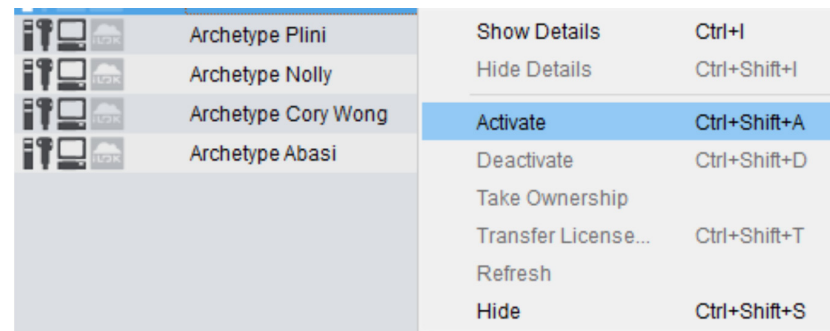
Archetype Plini
Archetype Nolly
Archetype Cory Wong
Archetype Abasi

Show Details Ctrl+I
Hide Details Ctrl+Shift+I
Activate Ctrl+Shift+A
Deactivate Ctrl+Shift+D
Take Ownership
Transfer License... Ctrl+Shift+T
Refresh
Hide Ctrl+Shift+S